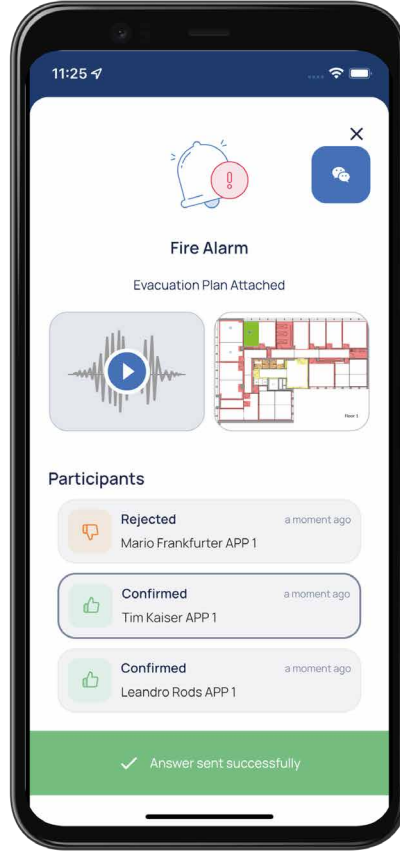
11:25

×

Fire Alarm

Evacuation Plan Attached

floor 1

Participants

Rejected
a moment ago
Mario Frankfurter APP 1

Confirmed
a moment ago
Tim Kaiser APP 1

Confirmed
a moment ago
Leandro Rods APP 1

Answer sent successfully